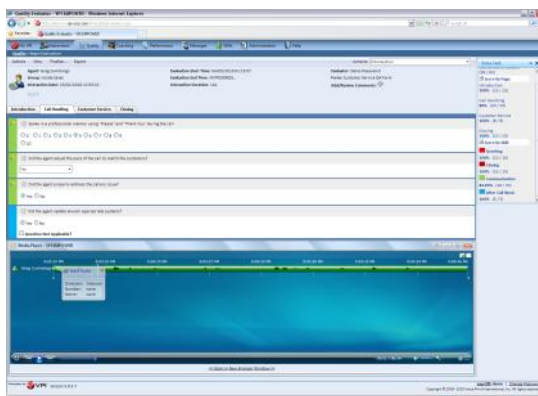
Quality Evaluator - Windows Internet Explorer

Favorites

Quality Evaluator

Introduction | Call Handling | Customer Service | Closing

Did the agent adjust the pace of the call to match the customer?

Did the agent properly address the caller's issue?

Yes No

Did the agent update account with customer information?

Yes No

Media Player

Score Card

Call Handling

Customer Service

Closing

Communication

Other Call Work

VPI

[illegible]